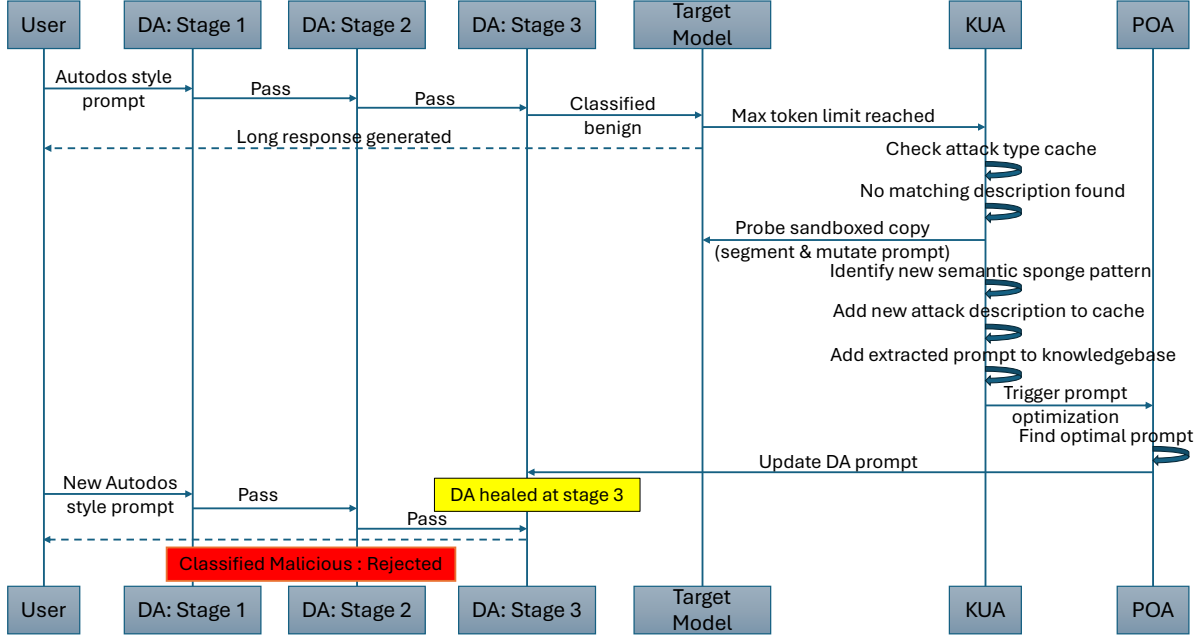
User
DA: Stage 1
DA: Stage 2
DA: Stage 3
Target Model
KUA
POA

Autodos style prompt
Pass
Pass
Classified benign
Max token limit reached
Long response generated
Check attack type cache
No matching description found
Probe sandboxed copy (segment & mutate prompt)
Identify new semantic sponge pattern
Add new attack description to cache
Add extracted prompt to knowledgebase
Trigger prompt optimization
Find optimal prompt
Update DA prompt
New Autodos style prompt
Pass
DA healed at stage 3
Pass
Classified Malicious : Rejected

User
DA: Stage 1
DA: Stage 2
DA: Stage 3
Target Model
KUA
POA